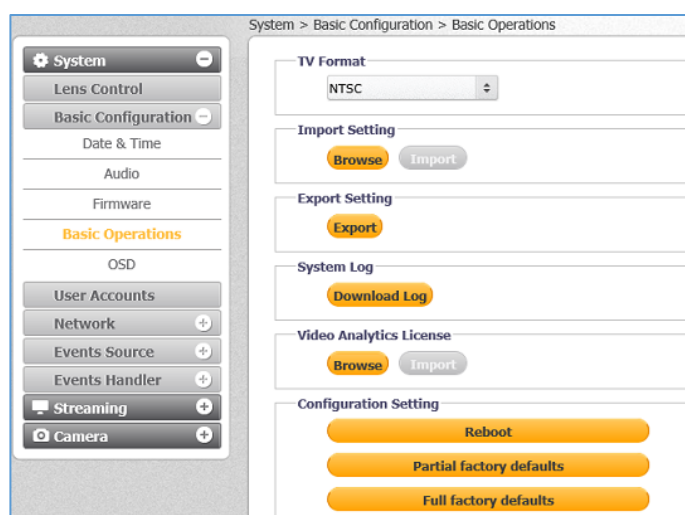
System > Basic Configuration > Basic Operations

System
Lens Control
Basic Configuration
Date & Time
Audio
Firmware
Basic Operations
OSD
User Accounts
Network
Events Source
Events Handler
Streaming
Camera

TV Format
NTSC

Import Setting
Browse Import

Export Setting
Export

System Log
Download Log

Video Analytics License
Browse Import

Configuration Setting
Reboot
Partial factory defaults
Full factory defaults